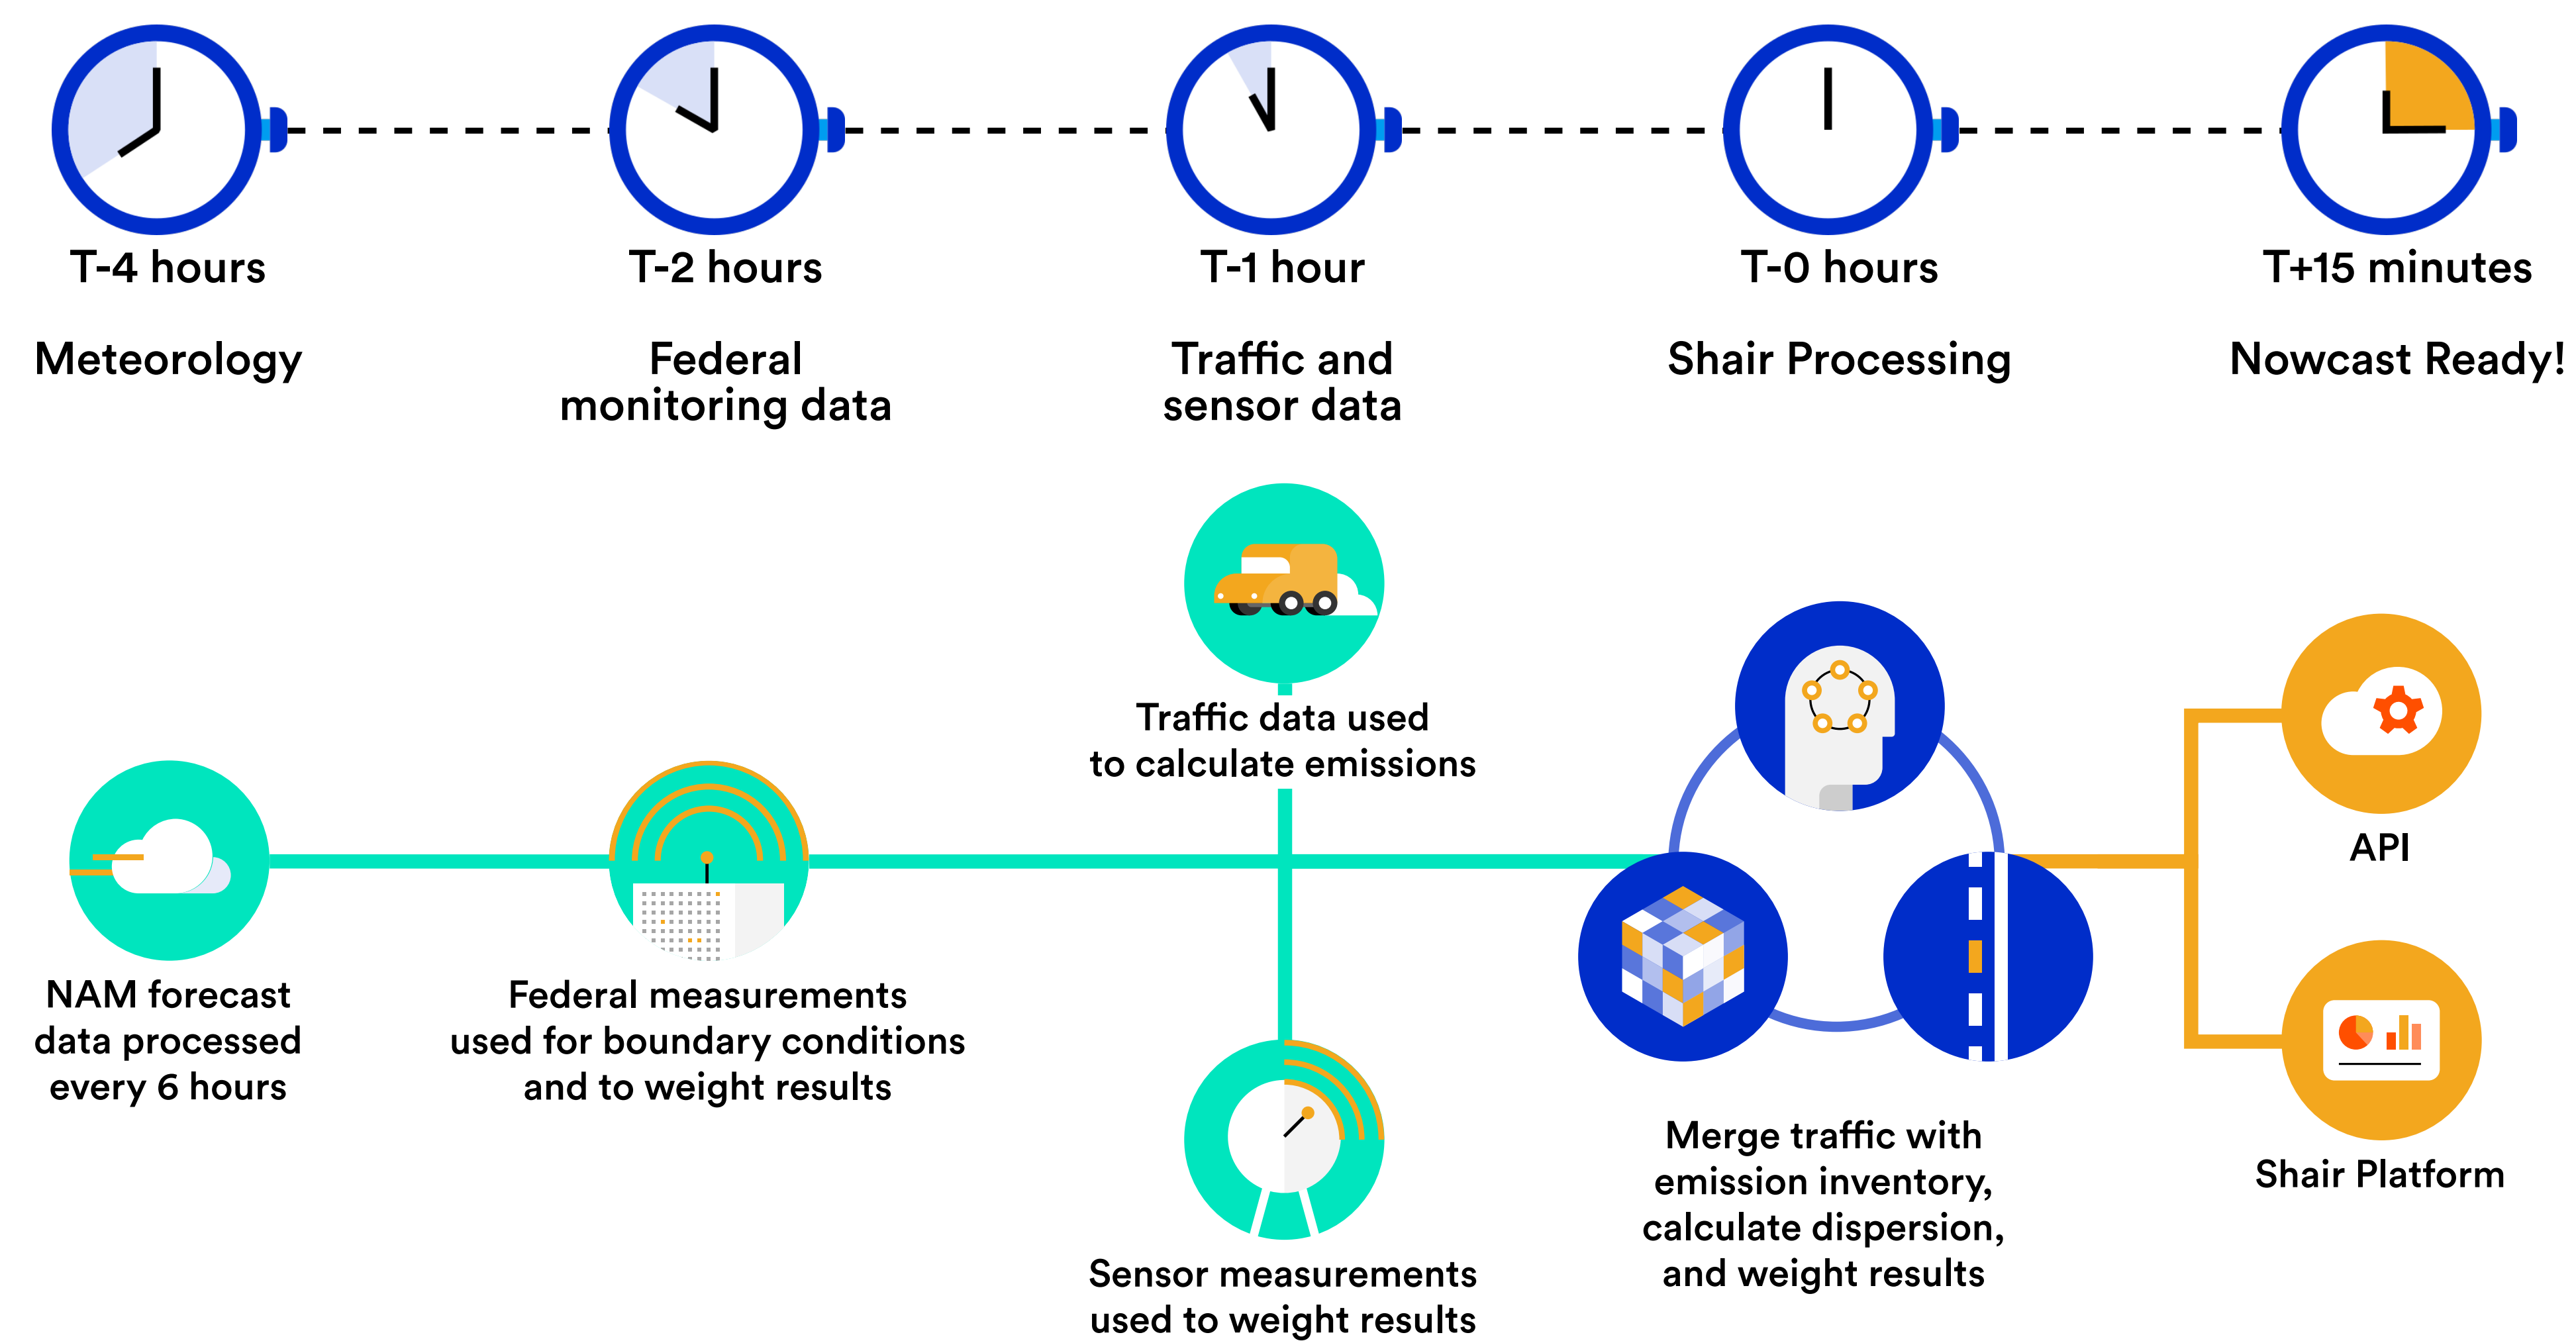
T-4 hours

Meteorology

T-2 hours

Federal monitoring data

T-1 hour

Traffic and sensor data

T-0 hours

Shair Processing

T+15 minutes

Nowcast Ready!

Traffic data used to calculate emissions

NAM forecast data processed every 6 hours

Federal measurements used for boundary conditions and to weight results

Sensor measurements used to weight results

Merge traffic with emission inventory, calculate dispersion, and weight results

API

Shair Platform